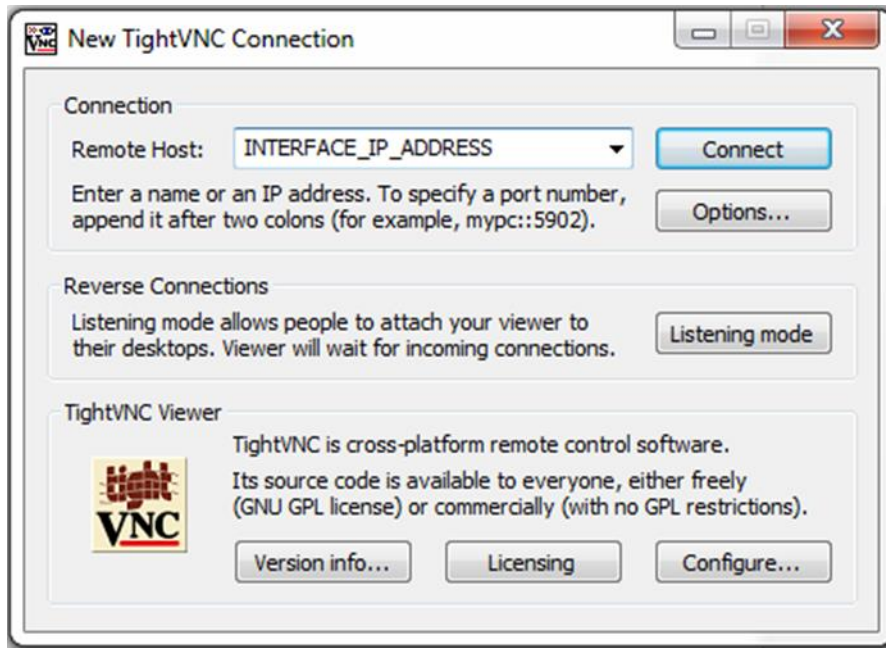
New TightVNC Connection

Connection

Remote Host: INTERFACE_IP_ADDRESS

Connect

Enter a name or an IP address. To specify a port number, append it after two colons (for example, mypc::5902).

Options...

Reverse Connections

Listening mode allows people to attach your viewer to their desktops. Viewer will wait for incoming connections.

Listening mode

TightVNC Viewer

TightVNC is cross-platform remote control software.

Its source code is available to everyone, either freely (GNU GPL license) or commercially (with no GPL restrictions).

tight VNC

Version info...

Licensing

Configure...